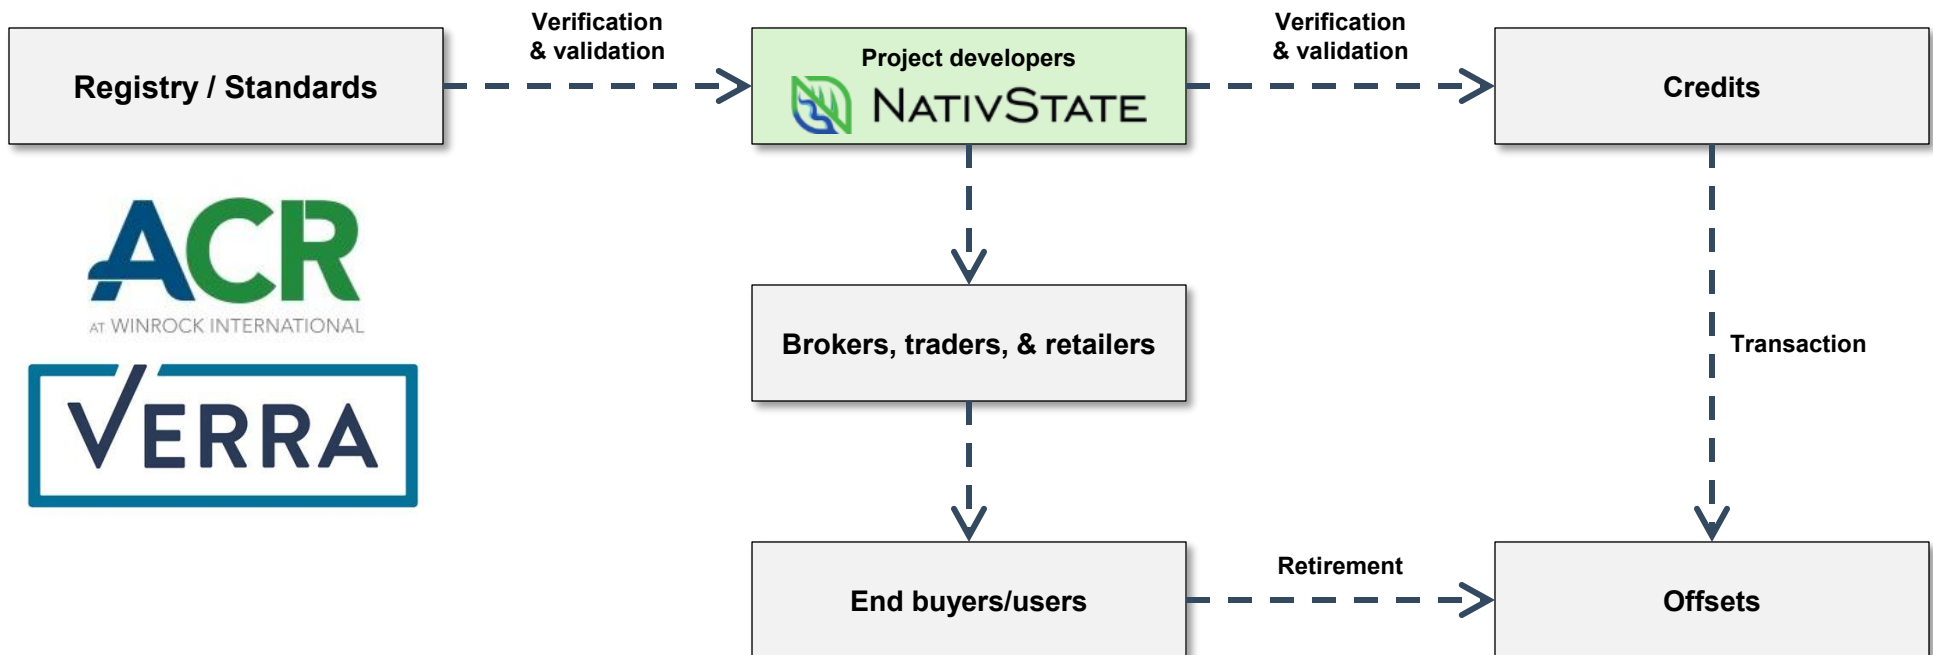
Registry / Standards

Verification & validation

Project developers

NATIVSTATE

Verification & validation

Credits

ACR

AT WINROCK INTERNATIONAL

VERRA

Brokers, traders, & retailers

Transaction

End buyers/users

Retirement

Offsets